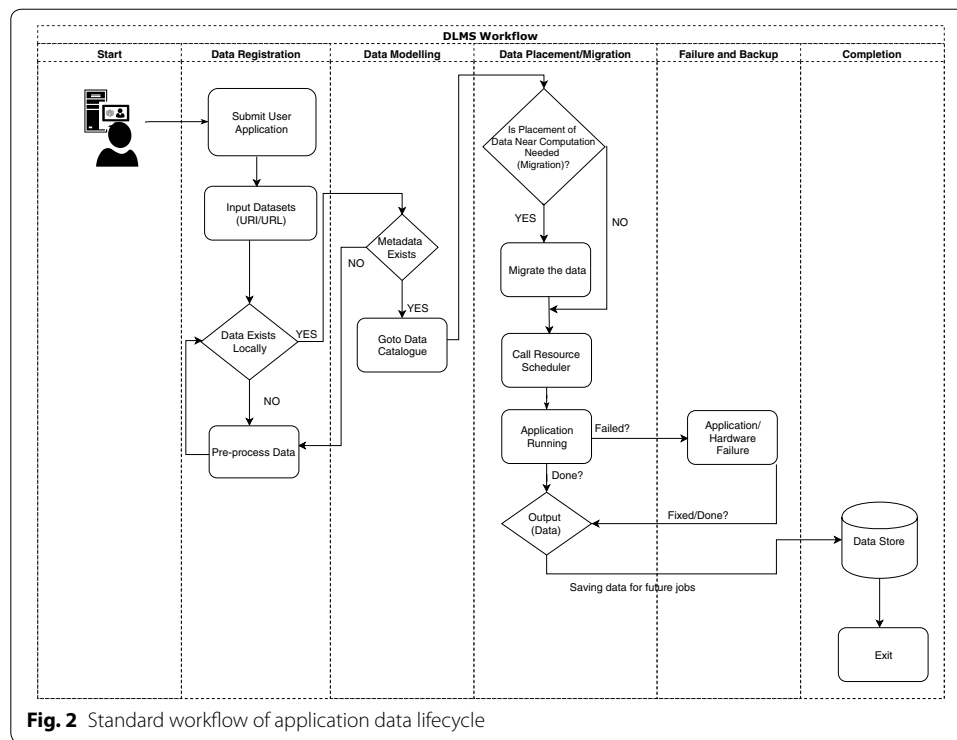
DLMS Workflow

| Start | Data Registration | Data Modelling | Data Placement/Migration | Failure and Backup | Completion |
|---|---|---|---|---|---|

Submit User Application

Input Datasets (URI/URL)

Data Exists Locally

YES

NO

Pre-process Data

Metadata Exists

NO

YES

Goto Data Catalogue

Is Placement of Data Near Computation Needed (Migration)?

YES

NO

Migrate the data

Call Resource Scheduler

Application Running

Failed?

Application/ Hardware Failure

Done?

Output (Data)

Fixed/Done?

Data Store

Saving data for future jobs

Exit

**Fig. 2** Standard workflow of application data lifecycle